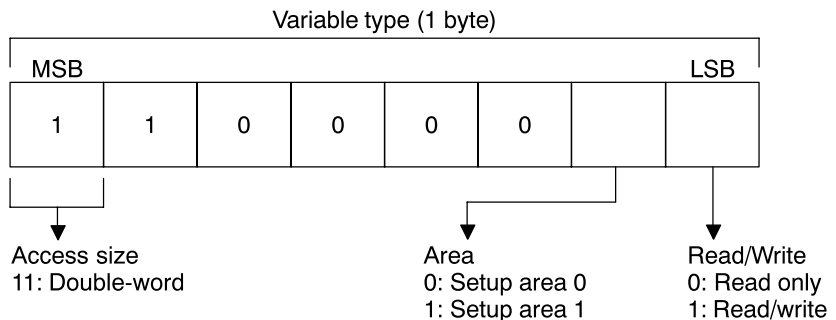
Variable type (1 byte)

MSB

LSB

| 1 | 1 | 0 | 0 | 0 | 0 |  |  |
|---|---|---|---|---|---|---|---|

Access size
11: Double-word

Area
0: Setup area 0
1: Setup area 1

Read/Write
0: Read only
1: Read/write